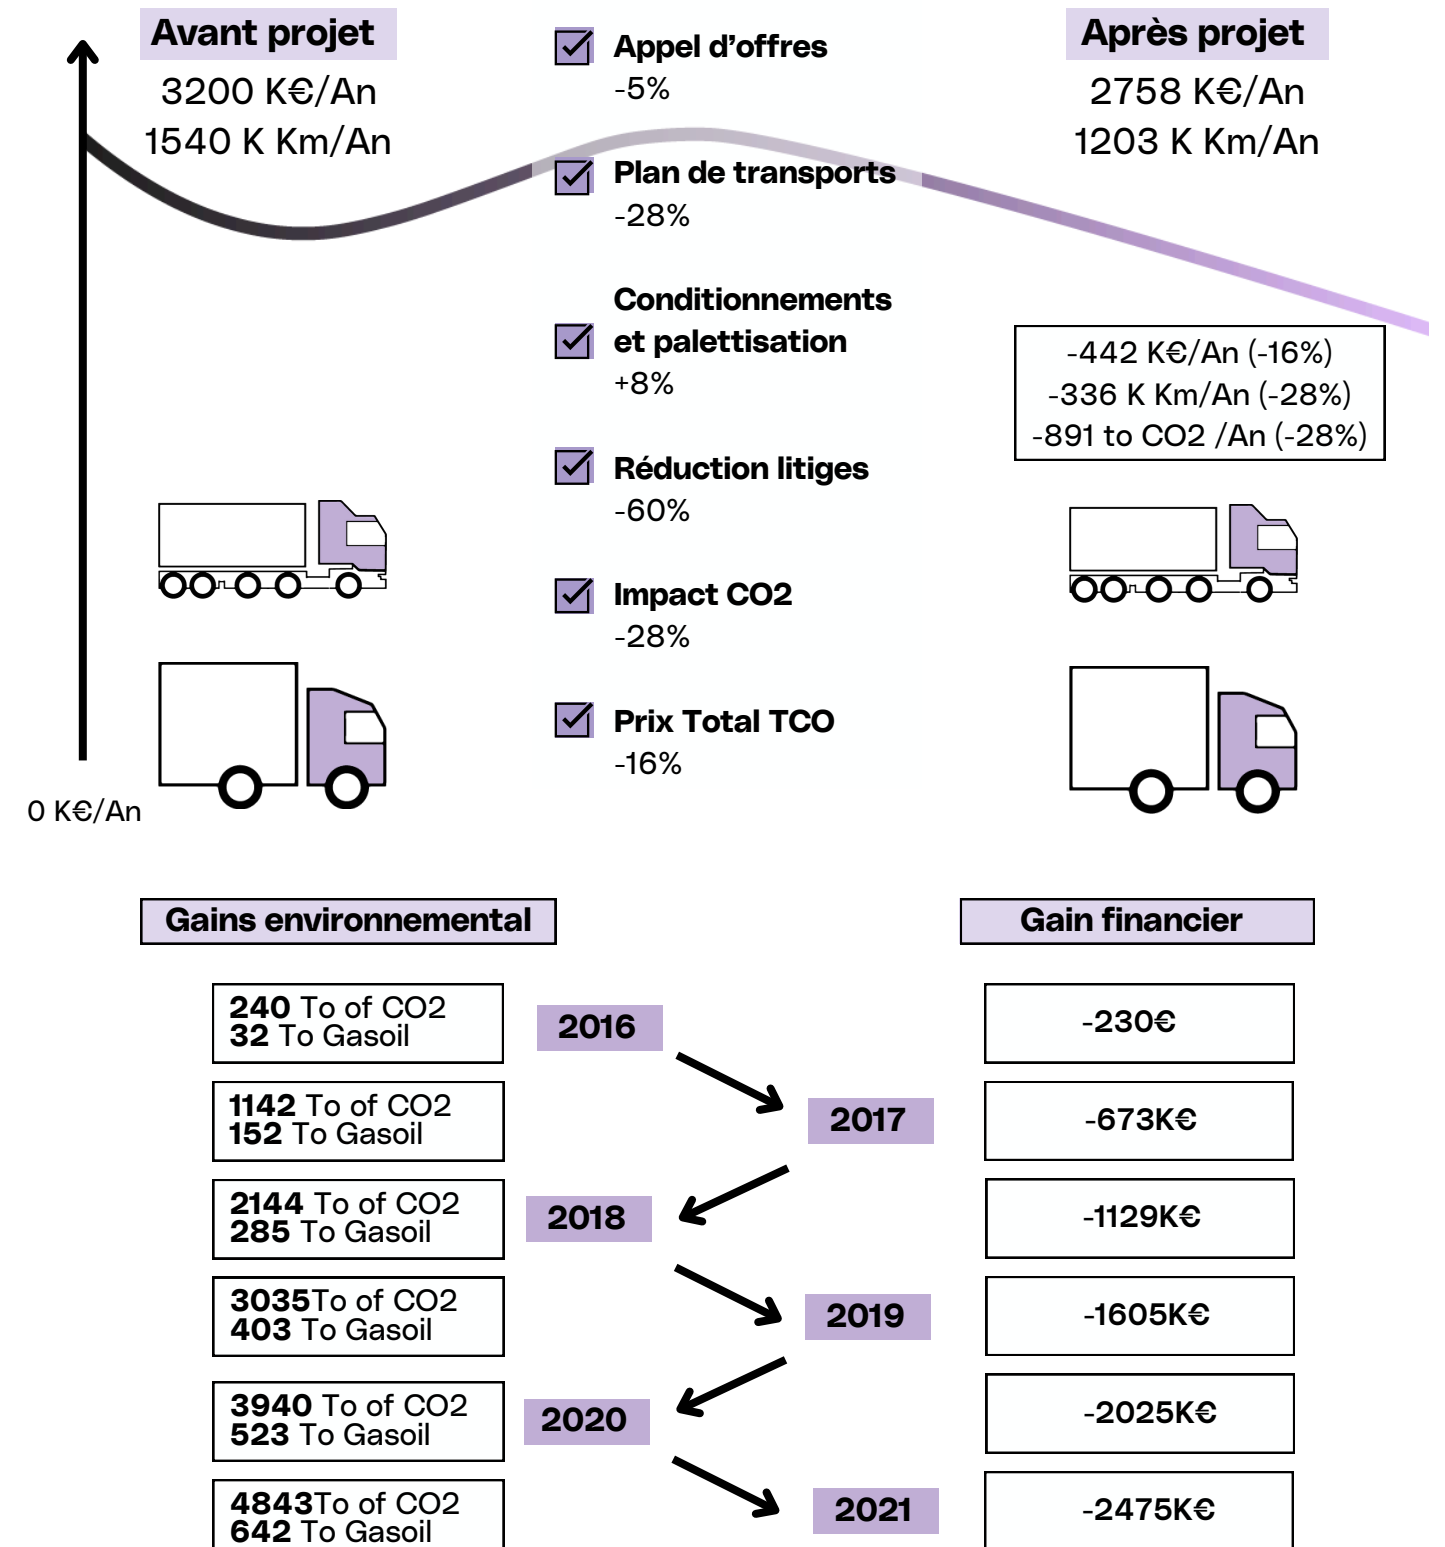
Avant projet
3200 K€/An
1540 K Km/An

Appel d'offres
-5%

Plan de transports
-28%

Conditionnements et palettisation
+8%

Réduction litiges
-60%

Impact CO2
-28%

Prix Total TCO
-16%

Après projet
2758 K€/An
1203 K Km/An

-442 K€/An (-16%)
-336 K Km/An (-28%)
-891 to CO2 /An (-28%)

0 K€/An

Gains environnemental

Gain financier

240 To of CO2
32 To Gasoil

2016

-230€

1142 To of CO2
152 To Gasoil

2017

-673K€

2144 To of CO2
285 To Gasoil

2018

-1129K€

3035To of CO2
403 To Gasoil

2019

-1605K€

3940 To of CO2
523 To Gasoil

2020

-2025K€

4843To of CO2
642 To Gasoil

2021

-2475K€